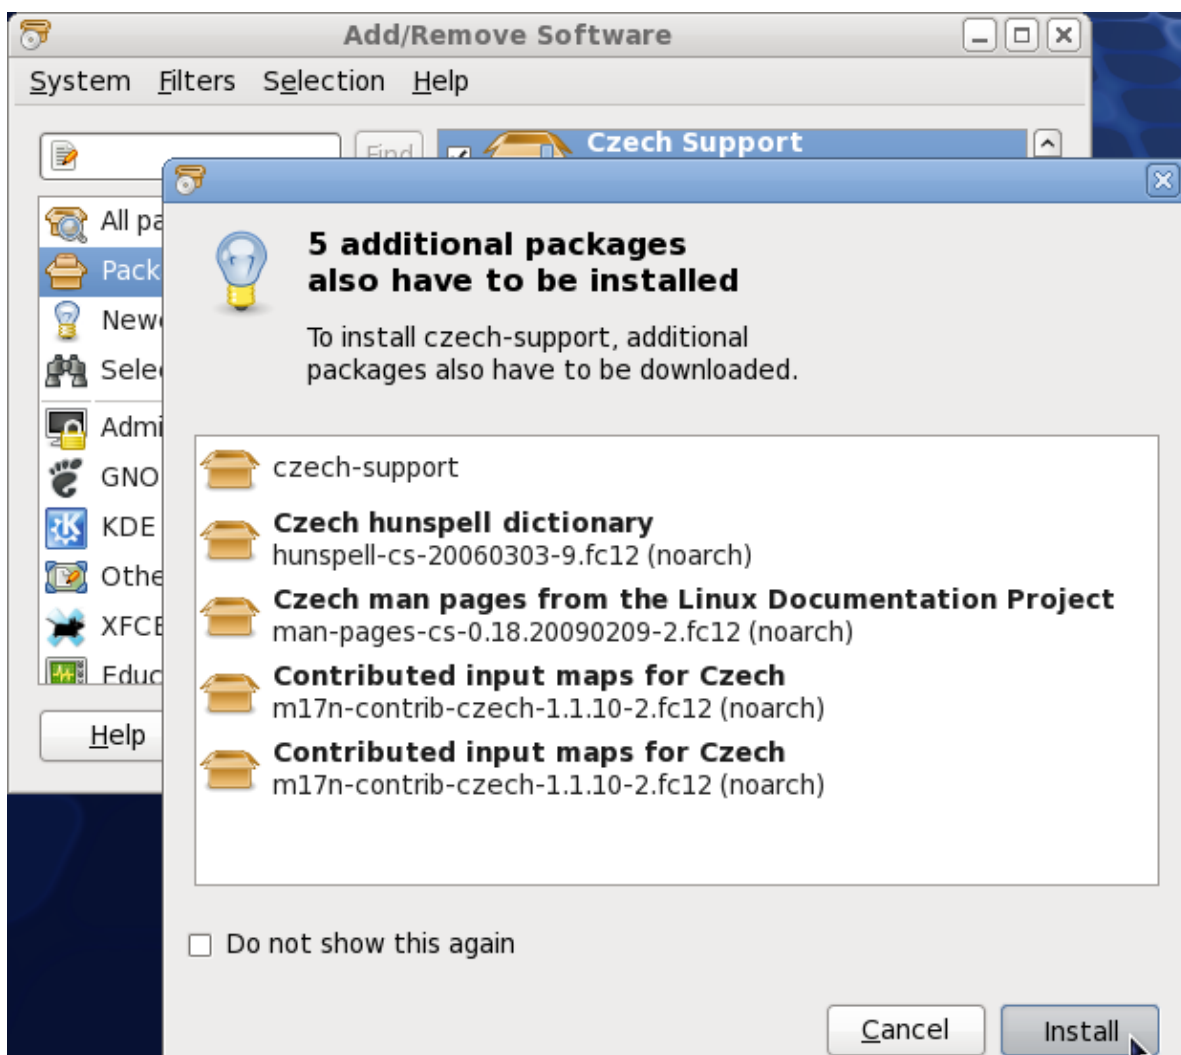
Add/Remove Software

System Filters Selection Help

Find

Czech Support

All pa

Pack

New

Sele

Admi

GNO

KDE

Othe

XFCE

Educ

Help

5 additional packages
also have to be installed

To install czech-support, additional packages also have to be downloaded.

czech-support

Czech hunspell dictionary
hunspell-cs-20060303-9.fc12 (noarch)

Czech man pages from the Linux Documentation Project
man-pages-cs-0.18.20090209-2.fc12 (noarch)

Contributed input maps for Czech
m17n-contrib-czech-1.1.10-2.fc12 (noarch)

Contributed input maps for Czech
m17n-contrib-czech-1.1.10-2.fc12 (noarch)

Do not show this again

Cancel

Install